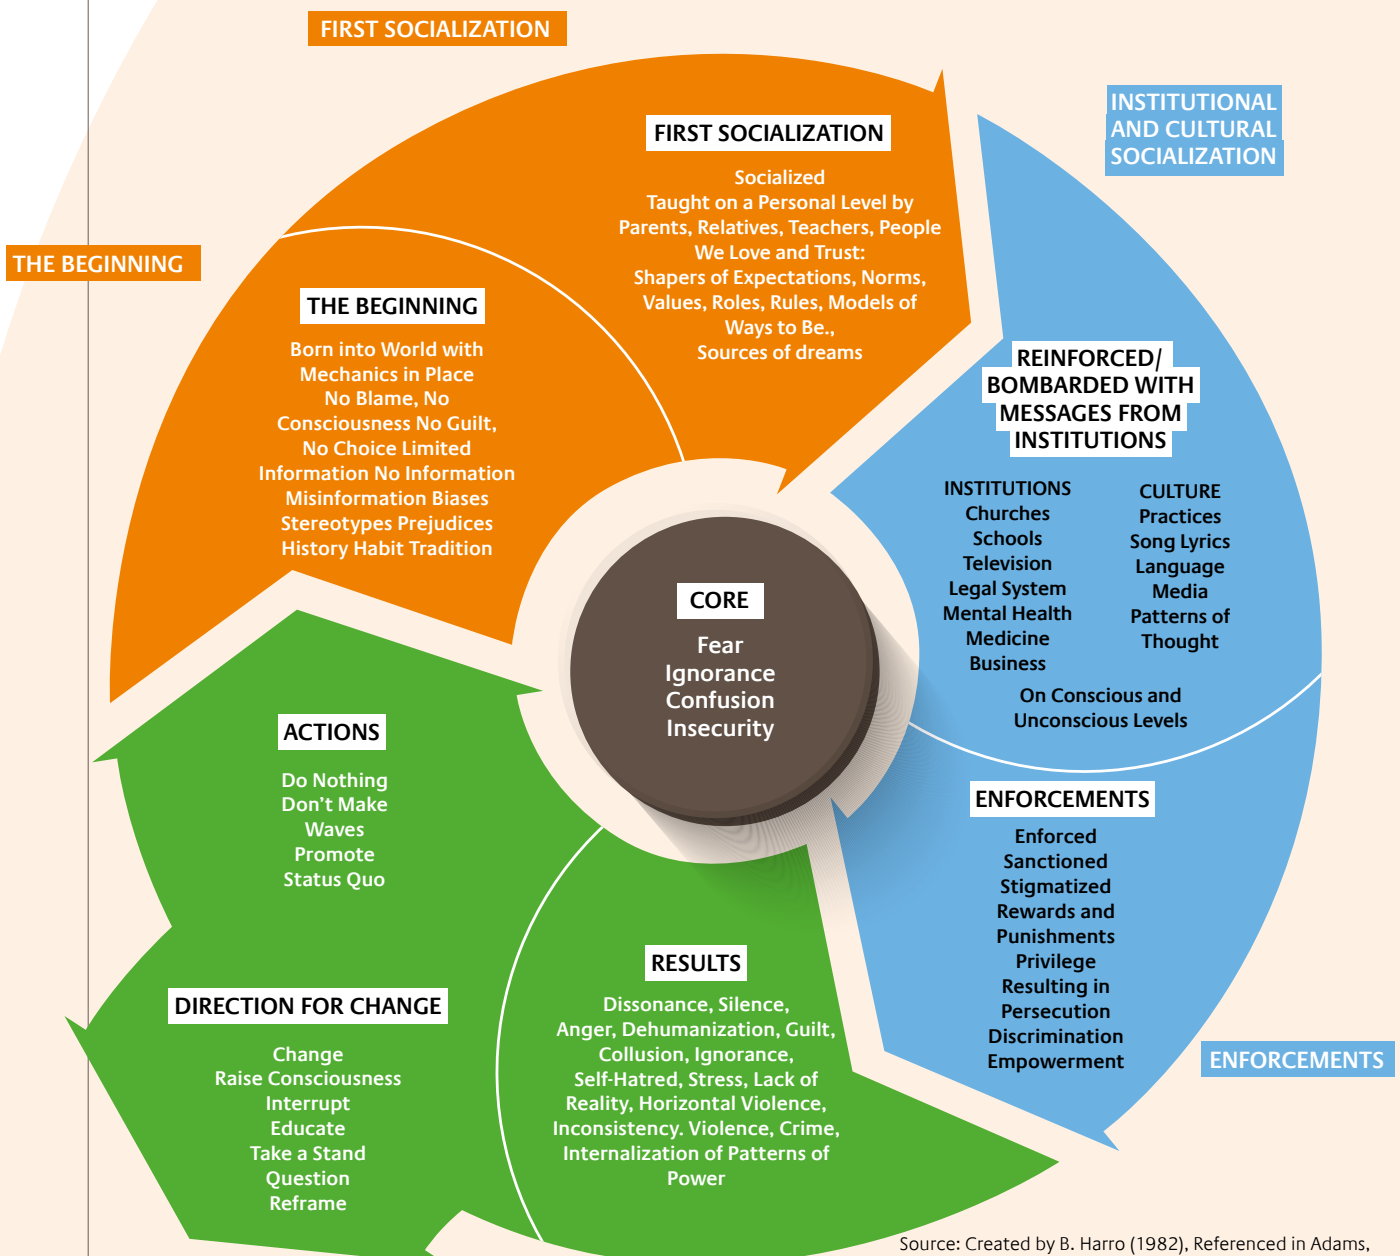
FIRST SOCIALIZATION

INSTITUTIONAL AND CULTURAL SOCIALIZATION

THE BEGINNING

FIRST SOCIALIZATION

Socialized
Taught on a Personal Level by Parents, Relatives, Teachers, People We Love and Trust:
Shapers of Expectations, Norms, Values, Roles, Rules, Models of Ways to Be.,
Sources of dreams

THE BEGINNING

Born into World with Mechanics in Place
No Blame, No Consciousness No Guilt,
No Choice Limited Information No Information
Misinformation Biases
Stereotypes Prejudices
History Habit Tradition

REINFORCED/ BOMBARDED WITH MESSAGES FROM INSTITUTIONS

INSTITUTIONS
Churches
Schools
Television
Legal System
Mental Health
Medicine
Business

CULTURE
Practices
Song Lyrics
Language
Media
Patterns of Thought

On Conscious and Unconscious Levels

CORE

Fear
Ignorance
Confusion
Insecurity

ACTIONS

Do Nothing
Don't Make Waves
Promote Status Quo

ENFORCEMENTS

Enforced
Sanctioned
Stigmatized
Rewards and Punishments
Privilege
Resulting in Persecution
Discrimination
Empowerment

ENFORCEMENTS

DIRECTION FOR CHANGE

Change
Raise Consciousness
Interrupt
Educate
Take a Stand
Question
Reframe

RESULTS

Dissonance, Silence, Anger, Dehumanization, Guilt, Collusion, Ignorance, Self-Hatred, Stress, Lack of Reality, Horizontal Violence, Inconsistency. Violence, Crime, Internalization of Patterns of Power

Source: Created by B. Harro (1982), Referenced in Adams,